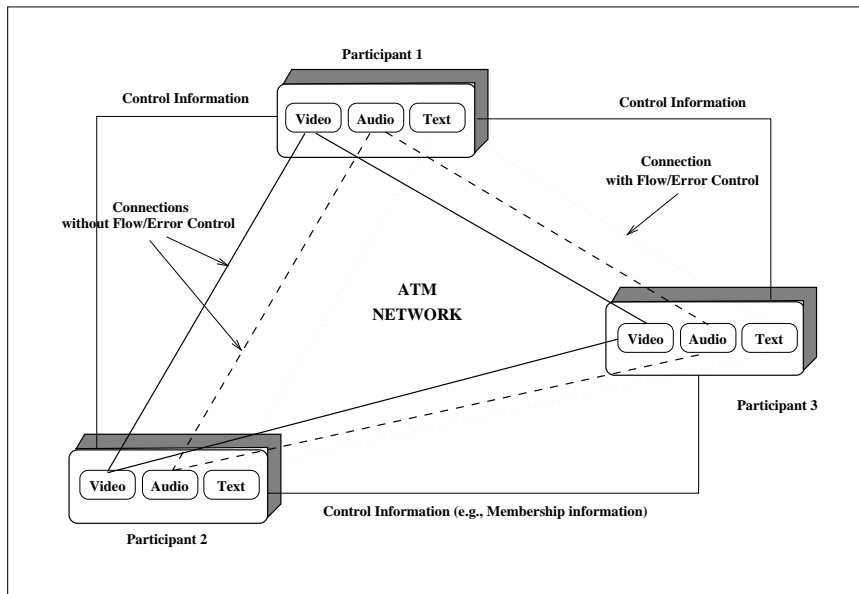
Participant 1

Control Information

Video Audio Text

Control Information

Connection with Flow/Error Control

Connections without Flow/Error Control

ATM NETWORK

Video Audio Text

Participant 3

Video Audio Text

Control Information (e.g., Membership information)

Participant 2